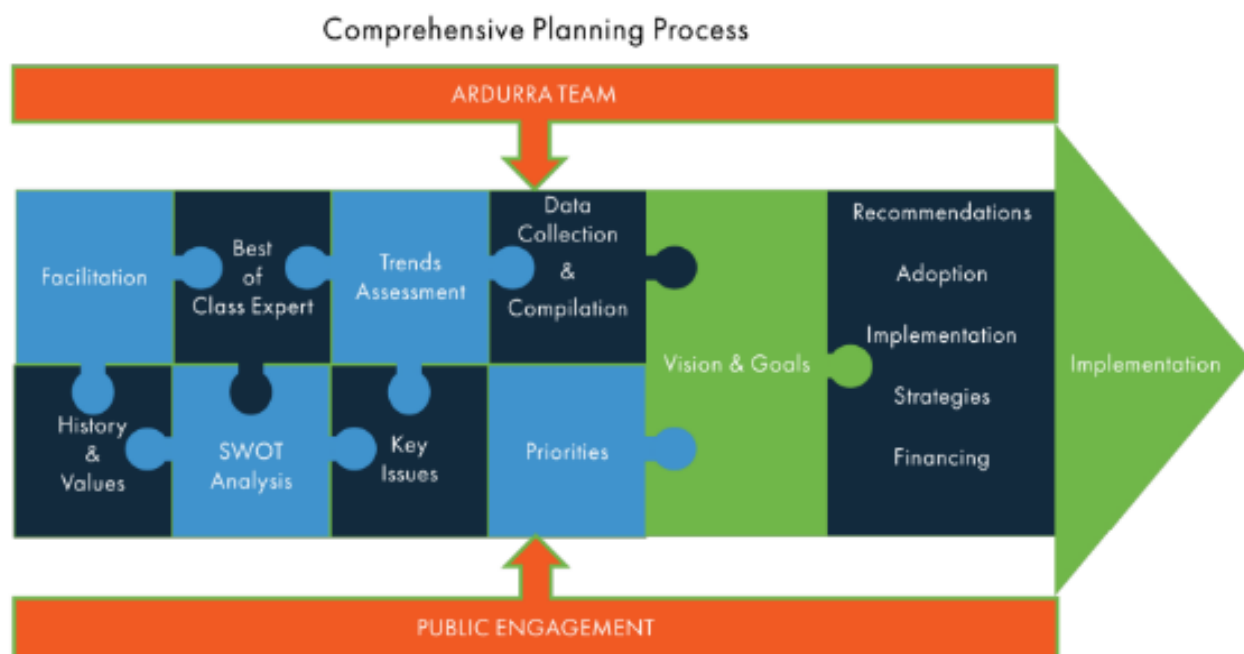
Comprehensive Planning Process

ARDURRA TEAM

Facilitation

Best of Class Expert

Trends Assessment

Data Collection & Compilation

History & Values

SWOT Analysis

Key Issues

Priorities

Vision & Goals

Recommendations

Adoption

Implementation

Strategies

Financing

Implementation

PUBLIC ENGAGEMENT